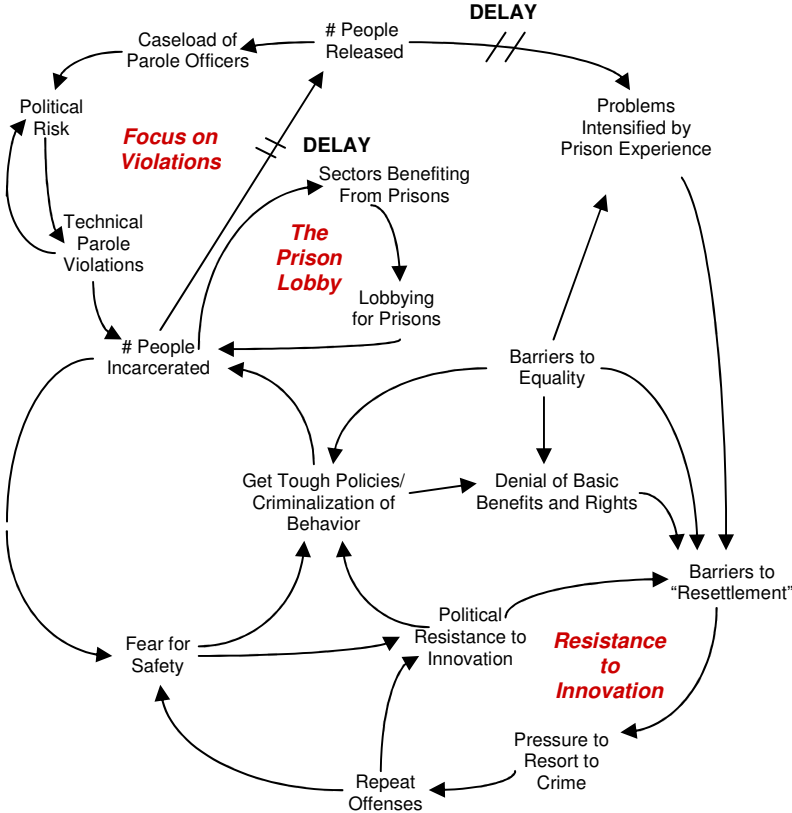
# People Released

DELAY

Caseload of Parole Officers

Political Risk

Focus on Violations

Problems Intensified by Prison Experience

DELAY

Sectors Benefiting From Prisons

Technical Parole Violations

The Prison Lobby

Lobbying for Prisons

# People Incarcerated

Barriers to Equality

Get Tough Policies/ Criminalization of Behavior

Denial of Basic Benefits and Rights

Barriers to "Resettlement"

Political Resistance to Innovation

Fear for Safety

Resistance to Innovation

Pressure to Resort to Crime

Repeat Offenses